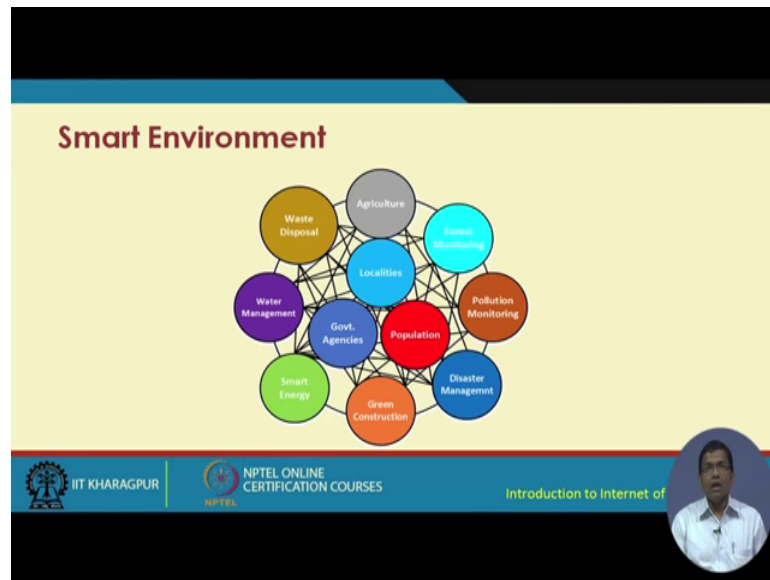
Smart Environment

Agriculture

Waste Disposal

Forest Monitoring

Localities

Pollution Monitoring

Water Management

Govt. Agencies

Population

Smart Energy

Disaster Managemnt

Green Construction

IIT KHARAGPUR

NPTEL ONLINE CERTIFICATION COURSES

NPTEL

Introduction to Internet of